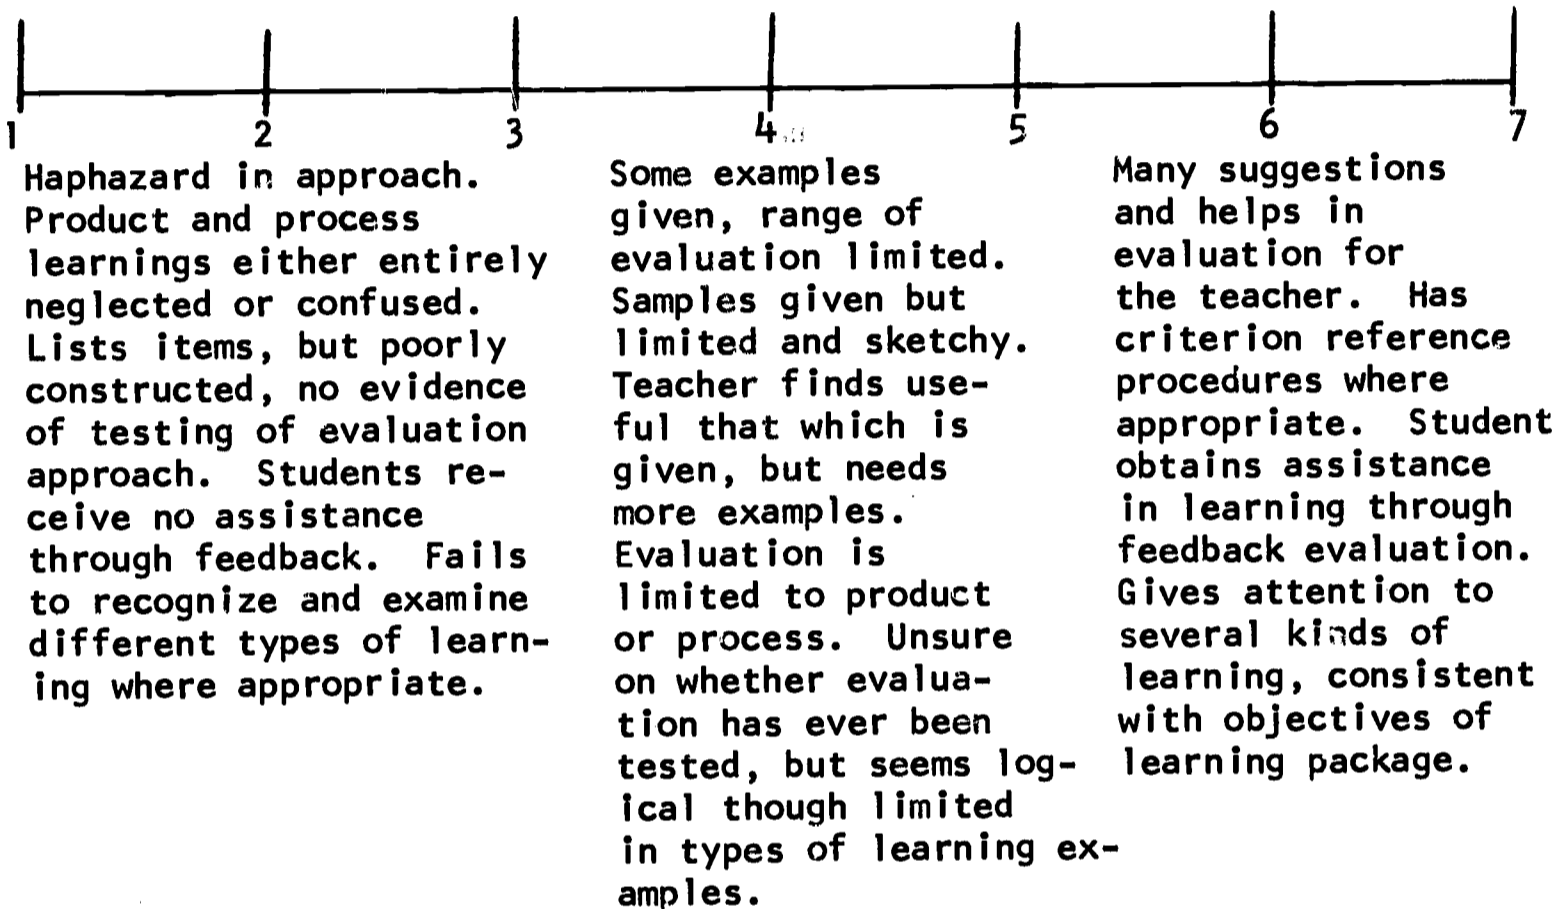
1 2 3 4 5 6 7

Haphazard in approach. Product and process learnings either entirely neglected or confused. Lists items, but poorly constructed, no evidence of testing of evaluation approach. Students receive no assistance through feedback. Fails to recognize and examine different types of learning where appropriate.

Some examples given, range of evaluation limited. Samples given but limited and sketchy. Teacher finds useful that which is given, but needs more examples. Evaluation is limited to product or process. Unsure on whether evaluation has ever been tested, but seems logical though limited in types of learning examples.

Many suggestions and helps in evaluation for the teacher. Has criterion reference procedures where appropriate. Student obtains assistance in learning through feedback evaluation. Gives attention to several kinds of learning, consistent with objectives of learning package.